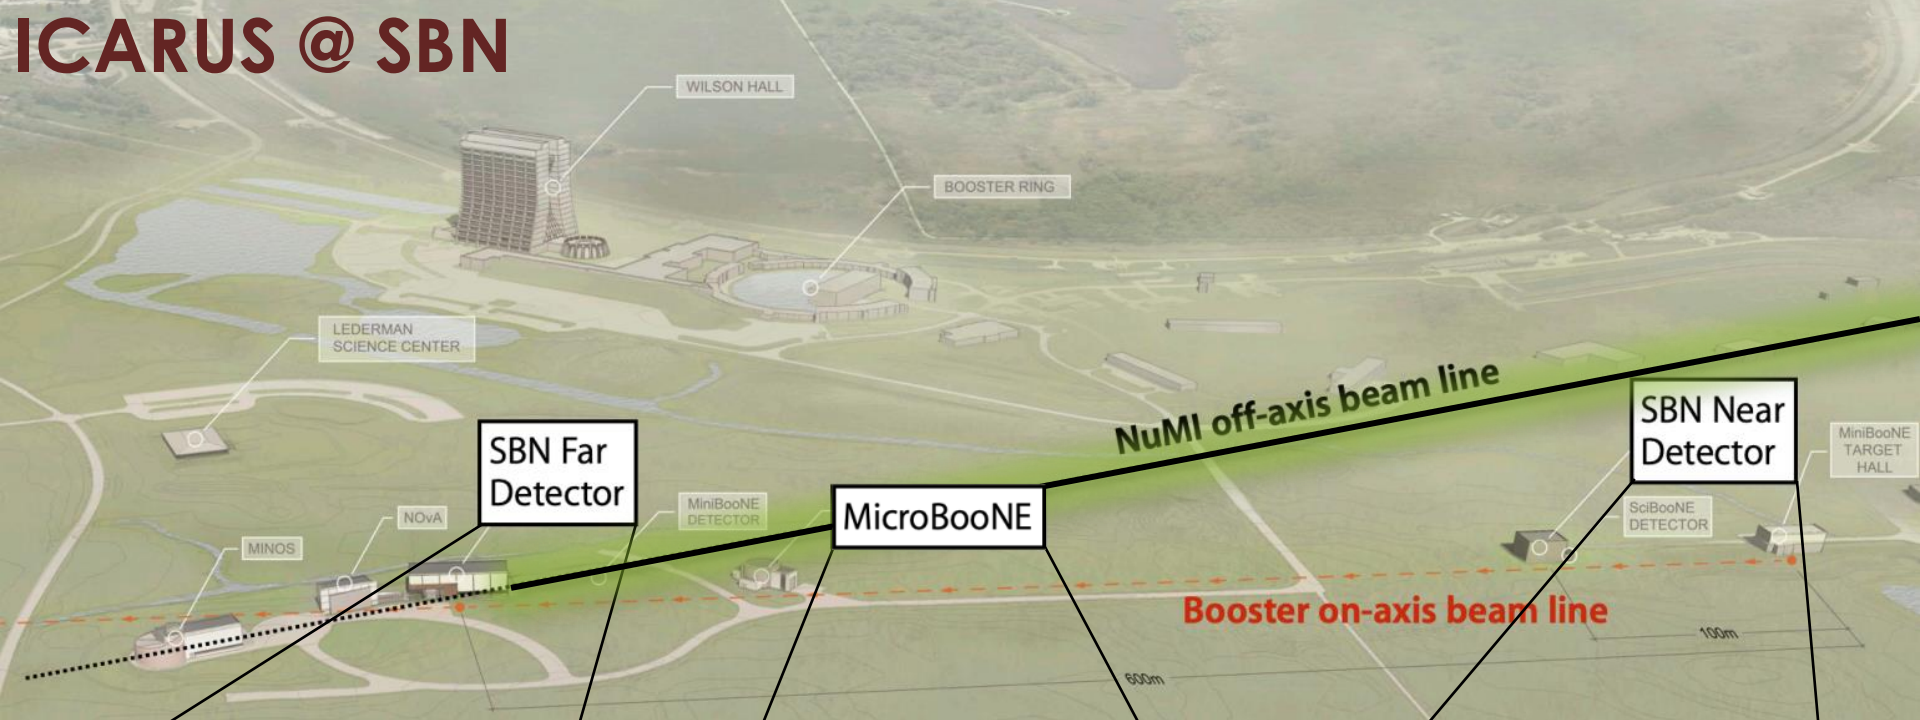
ICARUS @ SBN

WILSON HALL

BOOSTER RING

LEDERMAN SCIENCE CENTER

NuMI off-axis beam line

SBN Near Detector

MiniBooNE TARGET HALL

SBN Far Detector

MiniBooNE DETECTOR

MicroBooNE

SciBooNE DETECTOR

NOvA

MINOS

Booster on-axis beam line

100m

600m